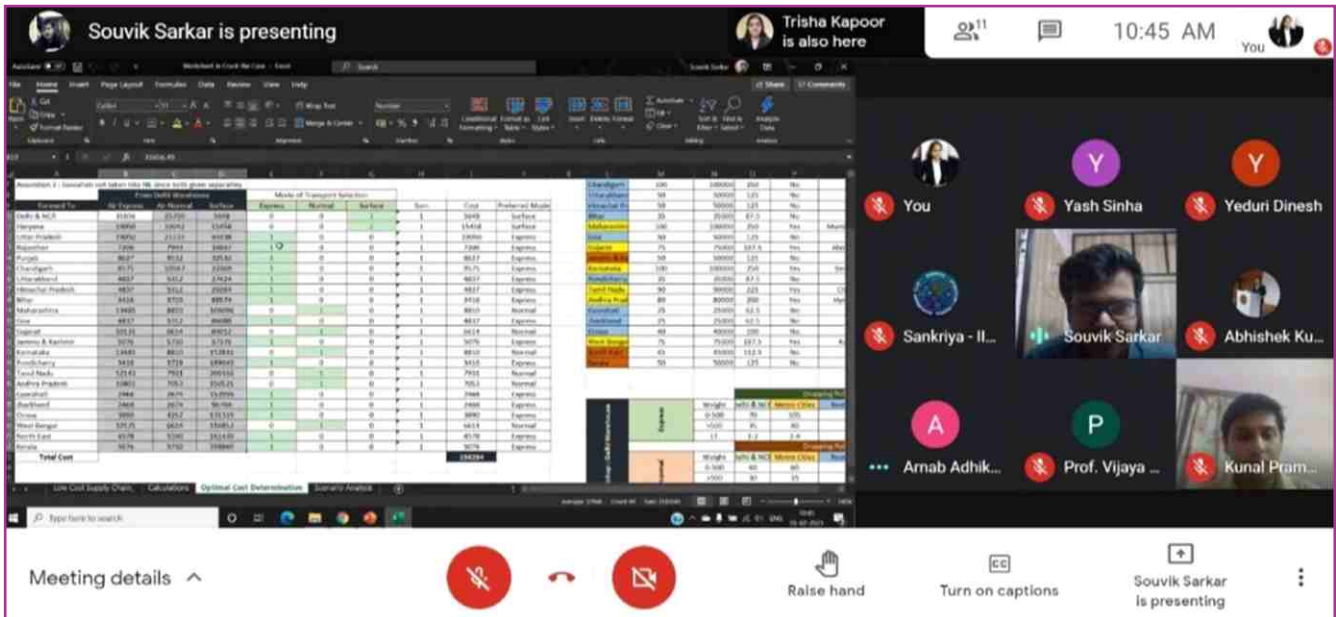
Souvik Sarkar is presenting

Trisha Kapoor is also here

11

10:45 AM

You

File Home Insert Page Layout Formulas Data Review View Help

Share Comments

Assumption 1 : Guwahati not taken into NE since both given separately

From Delhi Warehouse

Mode of Transport Selection

| Forward To | Air Express | Air Normal | Surface | Express | Normal | Surface | Sum | Cost | Preferred Mode |
|---|---|---|---|---|---|---|---|---|---|
| Delhi & NCR | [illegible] | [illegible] | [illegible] | 0 | 0 | 1 | 1 | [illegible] | Surface |
| Haryana | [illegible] | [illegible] | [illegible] | 0 | 0 | 1 | 1 | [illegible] | Surface |
| Uttar Pradesh | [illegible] | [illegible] | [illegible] | 1 | 0 | 0 | 1 | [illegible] | Express |
| Rajasthan | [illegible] | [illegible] | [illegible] | 1 | 0 | 0 | 1 | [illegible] | Express |
| Punjab | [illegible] | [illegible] | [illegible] | 1 | 0 | 0 | 1 | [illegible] | Express |
| Chandigarh | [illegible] | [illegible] | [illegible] | 1 | 0 | 0 | 1 | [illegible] | Express |
| Uttarakhand | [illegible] | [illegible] | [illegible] | 1 | 0 | 0 | 1 | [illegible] | Express |
| Himachal Pradesh | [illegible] | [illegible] | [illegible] | 1 | 0 | 0 | 1 | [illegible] | Express |
| Bihar | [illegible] | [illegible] | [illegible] | 1 | 0 | 0 | 1 | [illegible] | Express |
| Maharashtra | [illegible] | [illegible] | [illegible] | 0 | 1 | 0 | 1 | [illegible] | Normal |
| Goa | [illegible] | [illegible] | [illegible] | 1 | 0 | 0 | 1 | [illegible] | Express |
| Gujarat | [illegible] | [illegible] | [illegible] | 0 | 1 | 0 | 1 | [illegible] | Normal |
| Jammu & Kashmir | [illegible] | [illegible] | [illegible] | 1 | 0 | 0 | 1 | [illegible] | Express |
| Karnataka | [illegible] | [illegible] | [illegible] | 0 | 1 | 0 | 1 | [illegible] | Normal |
| Pondicherry | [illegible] | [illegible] | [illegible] | 1 | 0 | 0 | 1 | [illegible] | Express |
| Tamil Nadu | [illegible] | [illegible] | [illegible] | 0 | 1 | 0 | 1 | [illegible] | Normal |
| Andhra Pradesh | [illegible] | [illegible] | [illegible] | 0 | 1 | 0 | 1 | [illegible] | Normal |
| Guwahati | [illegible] | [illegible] | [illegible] | 1 | 0 | 0 | 1 | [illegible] | Express |
| Jharkhand | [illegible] | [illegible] | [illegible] | 1 | 0 | 0 | 1 | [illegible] | Express |
| Orissa | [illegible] | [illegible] | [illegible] | 1 | 0 | 0 | 1 | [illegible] | Express |
| West Bengal | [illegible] | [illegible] | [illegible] | 0 | 1 | 0 | 1 | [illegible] | Normal |
| North East | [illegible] | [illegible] | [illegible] | 1 | 0 | 0 | 1 | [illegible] | Express |
| Kerala | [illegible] | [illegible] | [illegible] | 0 | 1 | 0 | 1 | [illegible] | Normal |
| Total Cost | | | | | | | | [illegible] | |

Low Cost Supply Chain | Calculations | Optimal Cost Determination | Scenario Analysis

Type here to search

You

Yash Sinha

Yeduri Dinesh

Sankriya - II...

Souvik Sarkar

Abhishek Ku...

Arnab Adhik...

Prof. Vijaya ...

Kunal Pram...

Meeting details

Raise hand

Turn on captions

Souvik Sarkar is presenting